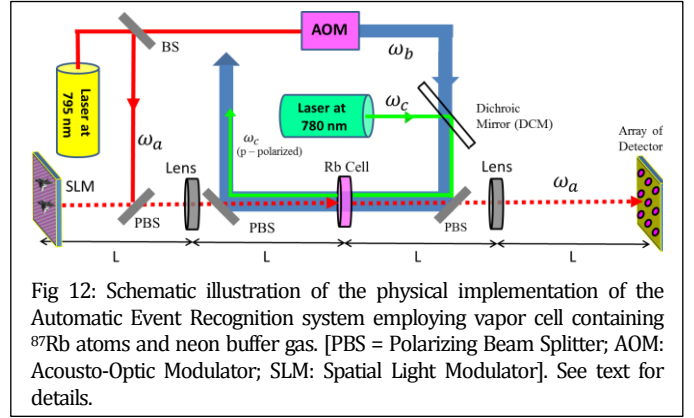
AOM

BS

$\omega_b$

Laser at 795 nm

$\omega_a$

Laser at 780 nm

$\omega_c$

Dichroic Mirror (DCM)

$\omega_c$ (p – polarized)

Array of Detector

SLM

Lens

Rb Cell

Lens

$\omega_a$

PBS

PBS

PBS

L

L

L

L

Fig 12: Schematic illustration of the physical implementation of the Automatic Event Recognition system employing vapor cell containing $^{87}$Rb atoms and neon buffer gas. [PBS = Polarizing Beam Splitter; AOM: Acousto-Optic Modulator; SLM: Spatial Light Modulator]. See text for details.